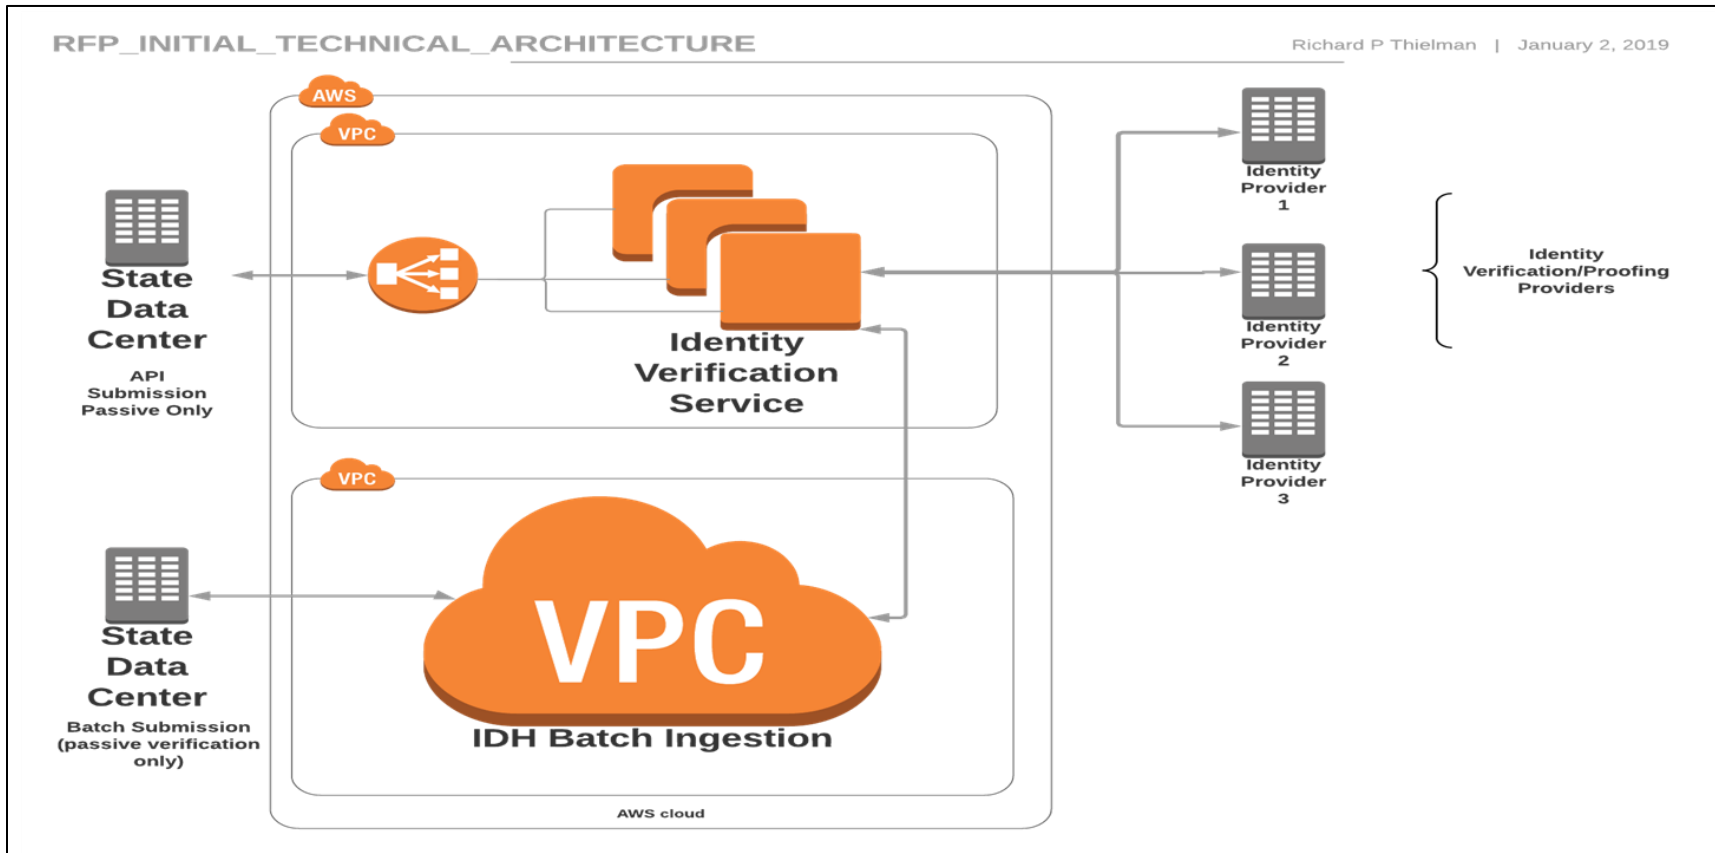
RFP_INITIAL_TECHNICAL_ARCHITECTURE

Richard P Thielman | January 2, 2019

AWS

VPC

State Data Center

API Submission Passive Only

Identity Verification Service

Identity Provider 1

Identity Provider 2

Identity Provider 3

Identity Verification/Proofing Providers

VPC

VPC

IDH Batch Ingestion

State Data Center

Batch Submission (passive verification only)

AWS cloud